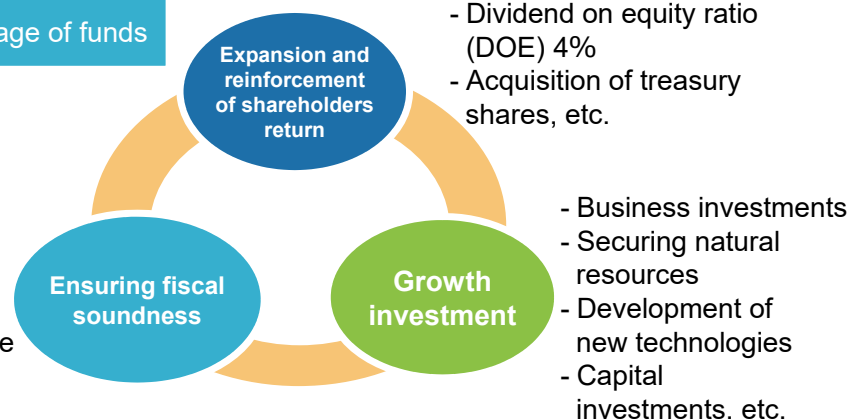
age of funds

Expansion and reinforcement of shareholders return

- Dividend on equity ratio (DOE) 4%
- Acquisition of treasury shares, etc.

- Business investments
- Securing natural resources
- Development of new technologies
- Capital investments, etc.

Ensuring fiscal soundness

Growth investment

e